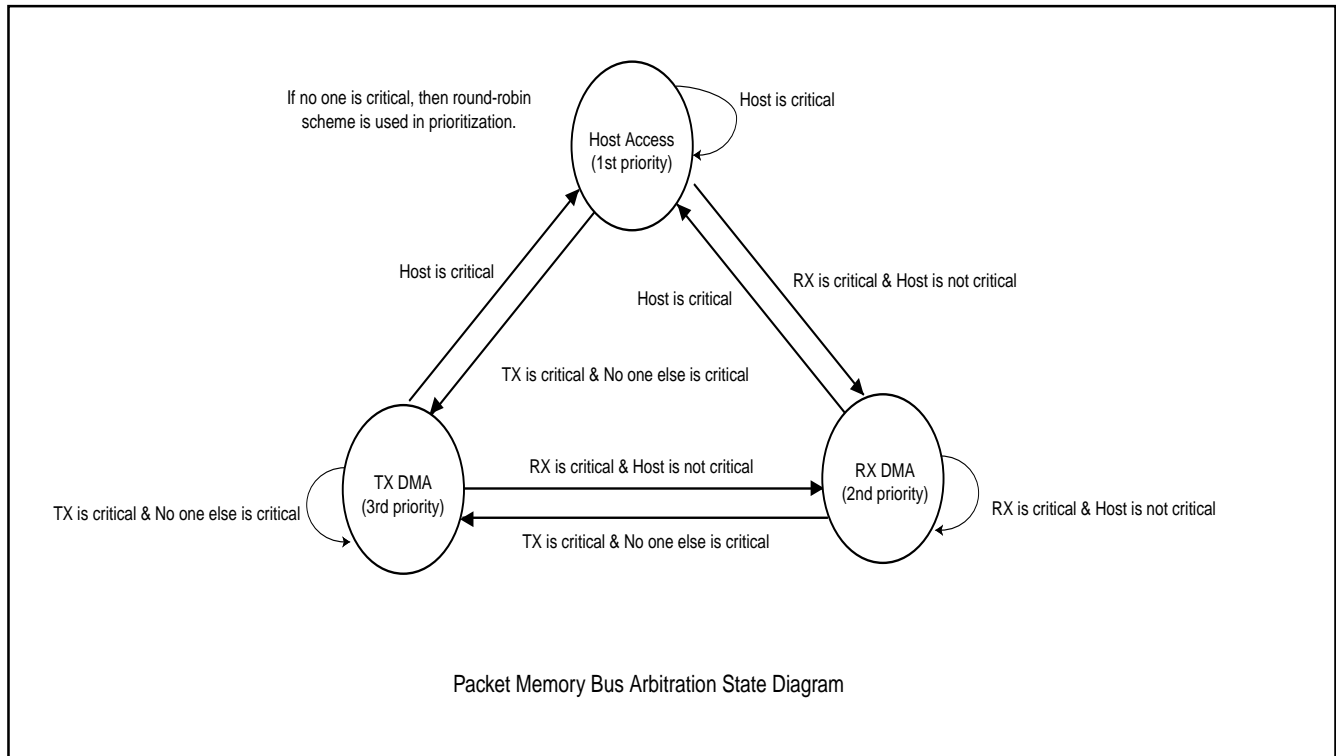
If no one is critical, then round-robin scheme is used in prioritization.

Host Access
(1st priority)

Host is critical

Host is critical

Host is critical

RX is critical & Host is not critical

TX is critical & No one else is critical

TX DMA
(3rd priority)

RX is critical & Host is not critical

RX DMA
(2nd priority)

TX is critical & No one else is critical

TX is critical & No one else is critical

RX is critical & Host is not critical

Packet Memory Bus Arbitration State Diagram